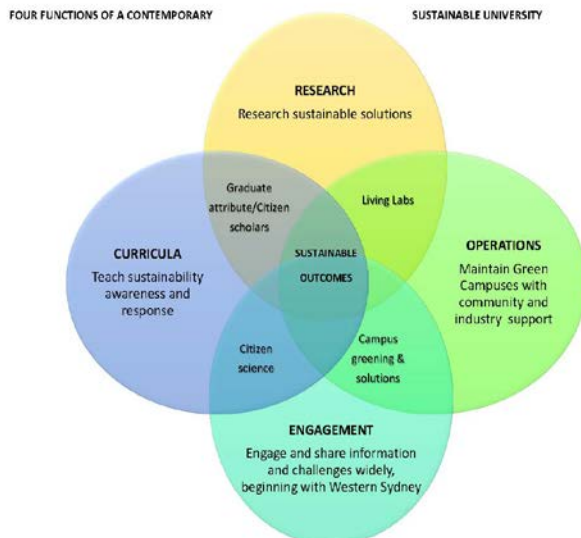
FOUR FUNCTIONS OF A CONTEMPORARY SUSTAINABLE UNIVERSITY

RESEARCH
Research sustainable solutions

Graduate attribute/Citizen scholars

Living Labs

CURRICULA
Teach sustainability awareness and response

SUSTAINABLE OUTCOMES

OPERATIONS
Maintain Green Campuses with community and industry support

Citizen science

Campus greening & solutions

ENGAGEMENT
Engage and share information and challenges widely, beginning with Western Sydney